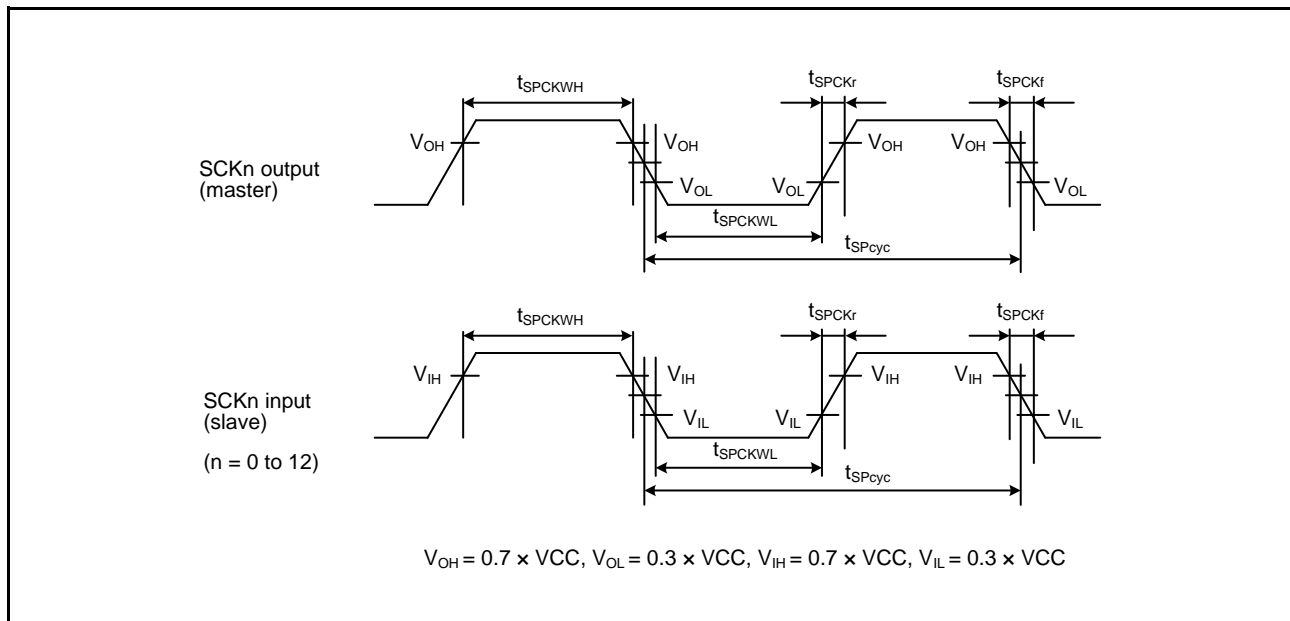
SCKn output (master)

$t_{SPCKWH}$

$t_{SPCKr}$

$t_{SPCKf}$

$V_{OH}$ $V_{OH}$ $V_{OH}$ $V_{OH}$

$V_{OL}$ $V_{OL}$ $V_{OL}$

$t_{SPCKWL}$

$t_{SPcyc}$

SCKn input (slave)

(n = 0 to 12)

$t_{SPCKWH}$

$t_{SPCKr}$

$t_{SPCKf}$

$V_{IH}$ $V_{IH}$ $V_{IH}$ $V_{IH}$

$V_{IL}$ $V_{IL}$ $V_{IL}$

$t_{SPCKWL}$

$t_{SPcyc}$

$V_{OH} = 0.7 \times VCC$, $V_{OL} = 0.3 \times VCC$, $V_{IH} = 0.7 \times VCC$, $V_{IL} = 0.3 \times VCC$